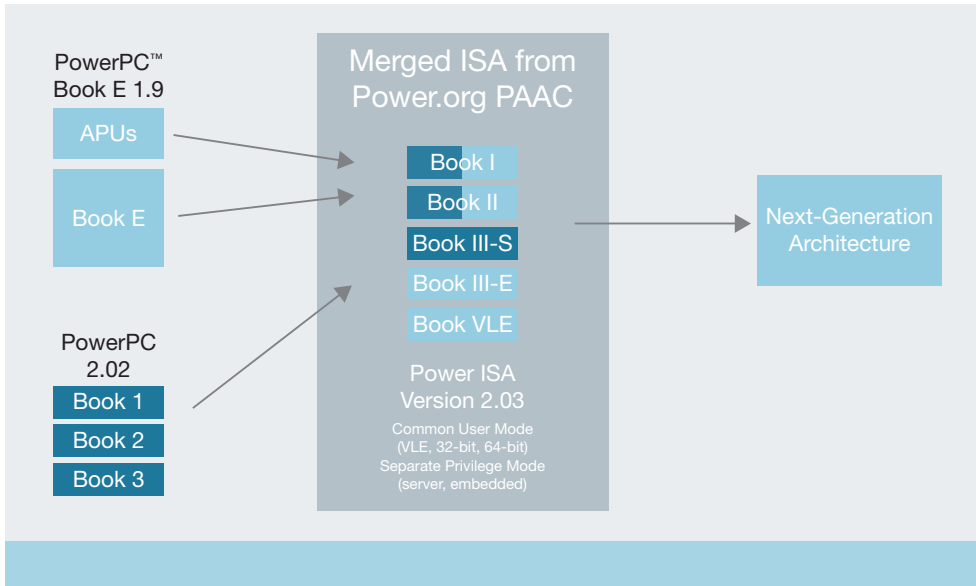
PowerPC™ Book E 1.9

APUs

Book E

PowerPC 2.02

Book 1

Book 2

Book 3

Merged ISA from Power.org PAAC

Book I

Book II

Book III-S

Book III-E

Book VLE

Power ISA Version 2.03

Common User Mode (VLE, 32-bit, 64-bit) Separate Privilege Mode (server, embedded)

Next-Generation Architecture